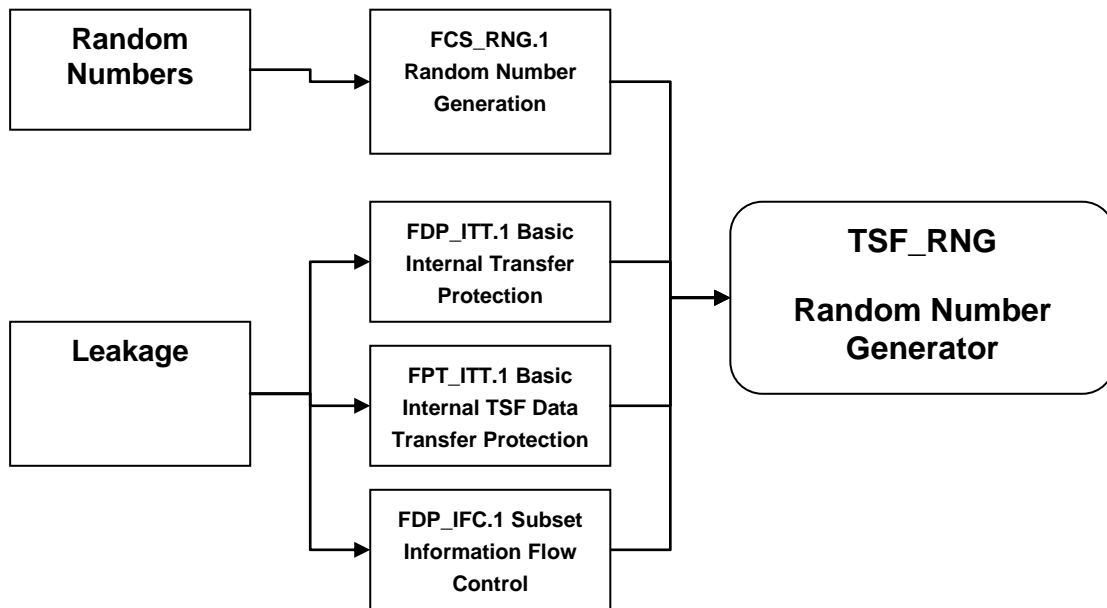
Random Numbers

FCS_RNG.1 Random Number Generation

Leakage

FDP_ITT.1 Basic Internal Transfer Protection

FPT_ITT.1 Basic Internal TSF Data Transfer Protection

FDP_IFC.1 Subset Information Flow Control

TSF_RNG

Random Number Generator